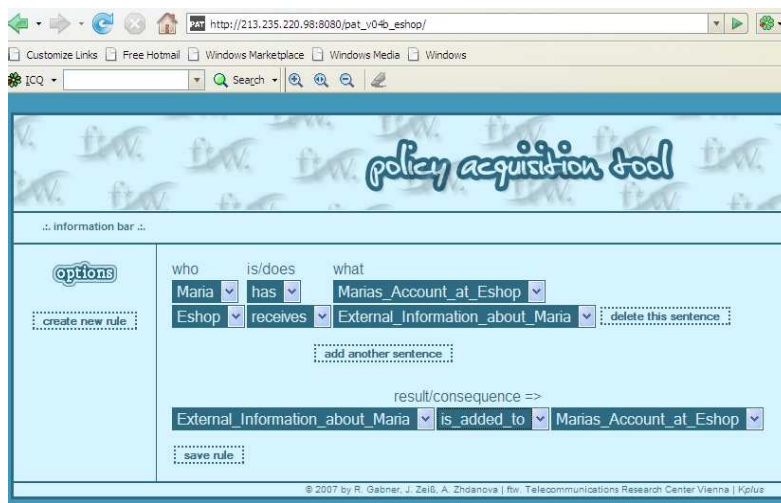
http://213.235.220.98:8080/pat_v04b_eshop/

Customize Links  Free Hotmail  Windows Marketplace  Windows Media  Windows

ICQ  Search

ftw. ftw. ftw. ftw. ftw. ftw. ftw. ftw.

policy acquisition tool

.: information bar :.

options

create new rule

who  is/does  what

Maria  has  Marias_Account_at_Eshop

Eshop  receives  External_Information_about_Maria  delete this sentence

add another sentence

result/consequence =>

External_Information_about_Maria  is_added_to  Marias_Account_at_Eshop

save rule

© 2007 by R. Gabner, J. Zeiß, A. Zhdanova | ftw. Telecommunications Research Center Vienna | Kplus